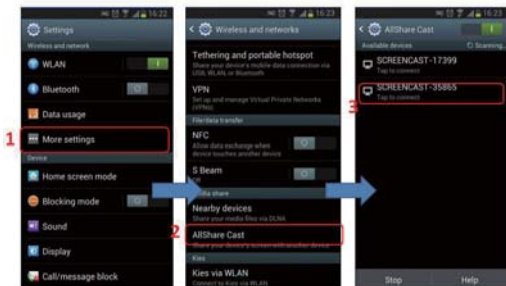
16:22
Settings
Wireless and network
WLAN
Bluetooth
Data usage
1
More settings
Device
Home screen mode
Blocking mode
Sound
Display
Call/message block

16:23
Wireless and networks
Tethering and portable hotspot
Share your device's mobile data connection via USB, WLAN or Bluetooth
VPN
Set up and manage Virtual Private Networks (VPNs)
File data transfer
NFC
Allow data exchange when device touches another device
S Beam
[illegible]
Media share
Nearby devices
Share your media files via DLNA
2
AllShare Cast
Share your device's screen with another device
Kies
Kies via WLAN
Connect to Kies via WLAN

16:23
AllShare Cast
Available devices
Scanning...
SCREENCAST-17399
Tap to connect
3
SCREENCAST-35865
Tap to connect
Stop
Help